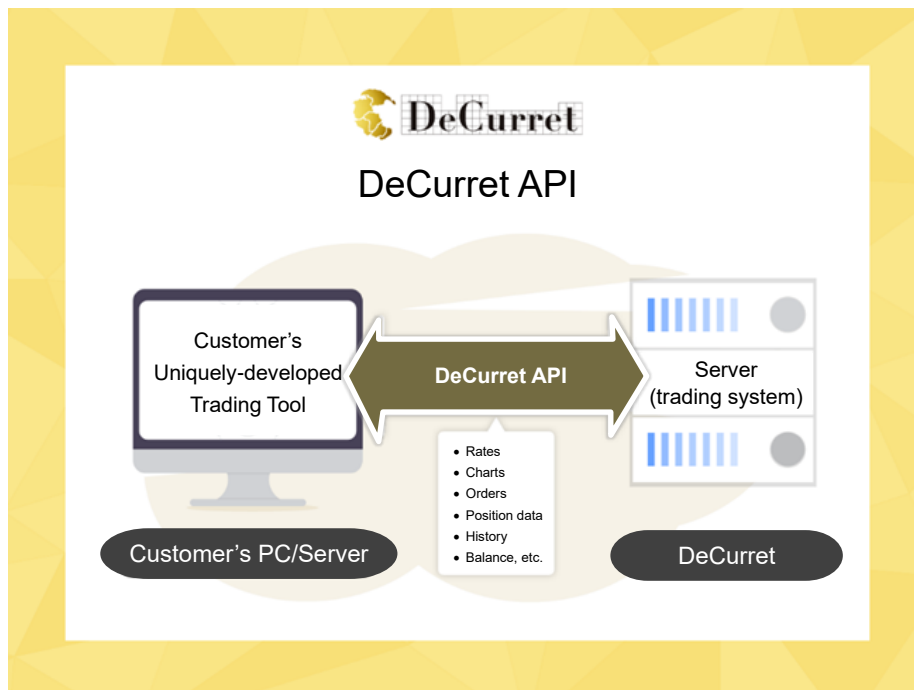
DeCurret

DeCurret API

Customer's Uniquely-developed Trading Tool

DeCurret API

Server (trading system)

- Rates
- Charts
- Orders
- Position data
- History
- Balance, etc.

Customer's PC/Server

DeCurret